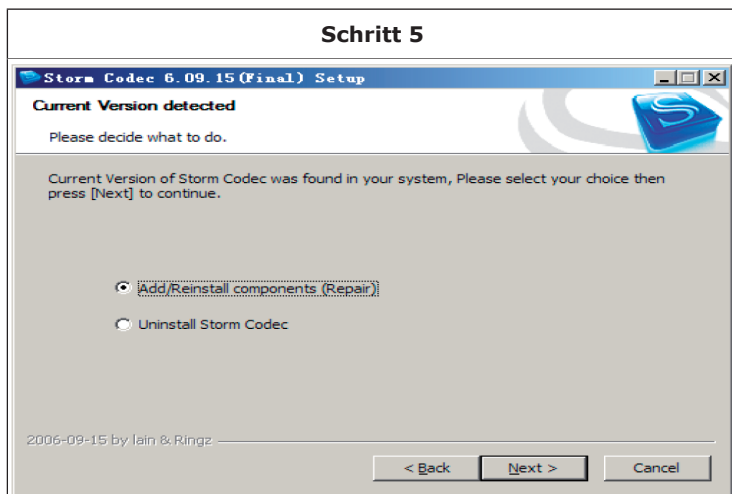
Schritt 5

Storm Codec 6.09.15(Final) Setup

Current Version detected

Please decide what to do.

Current Version of Storm Codec was found in your system, Please select your choice then press [Next] to continue.

Add/Reinstall components (Repair)

Uninstall Storm Codec

2006-09-15 by Iain & Ringz

< Back

Next >

Cancel